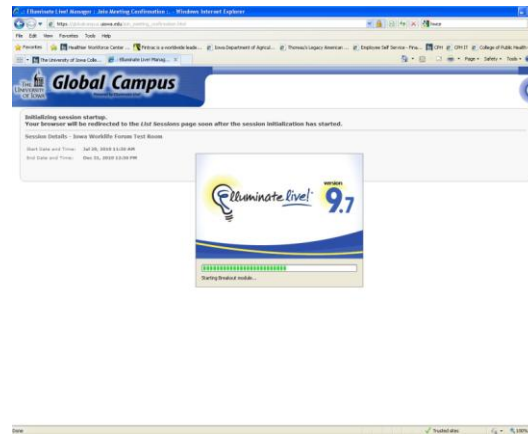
Elluminate Live! Manager : Join Meeting Confirmation - Windows Internet Explorer

https://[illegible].uiowa.edu/join_meeting_confirmation.html

File Edit View Favorites Tools Help

Favorites | Healthier Workforce Center ... | Pintrac is a worldwide leade... | Iowa Department of Agricul... | Thomas's Legacy American ... | Employee Self Service - Pira... | CPH | CPH IT | College of Public Health

The University of Iowa Colle... | Elluminate Live! Manag...

Page ▾ Safety ▾ Tools ▾

The University of Iowa

Global Campus

Initializing session startup.
Your browser will be redirected to the List Sessions page soon after the session initialization has started.

Session Details - Iowa Worklife Forum Test Room

Start Date and Time: Jul 20, 2010 11:00 AM
End Date and Time: Dec 31, 2010 12:30 PM

Elluminate live! VERSION 9.7

Starting Breakout module...

Done

Trusted sites

100%